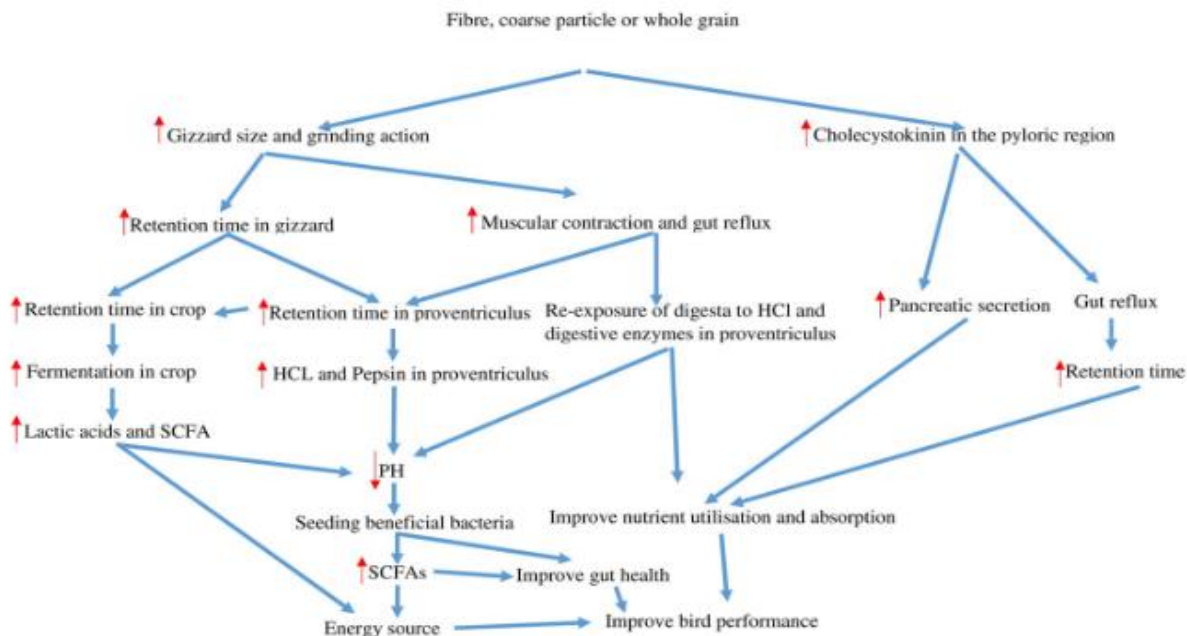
Fibre, coarse particle or whole grain

↑Gizzard size and grinding action

↑Cholecystokinin in the pyloric region

↑Retention time in gizzard

↑Muscular contraction and gut reflux

↑Retention time in crop

↑Retention time in proventriculus

Re-exposure of digesta to HCl and digestive enzymes in proventriculus

↑Pancreatic secretion

Gut reflux

↑Fermentation in crop

↑HCL and Pepsin in proventriculus

↑Retention time

↑Lactic acids and SCFA

↓PH

Seeding beneficial bacteria

Improve nutrient utilisation and absorption

↑SCFAs

Improve gut health

Energy source

Improve bird performance